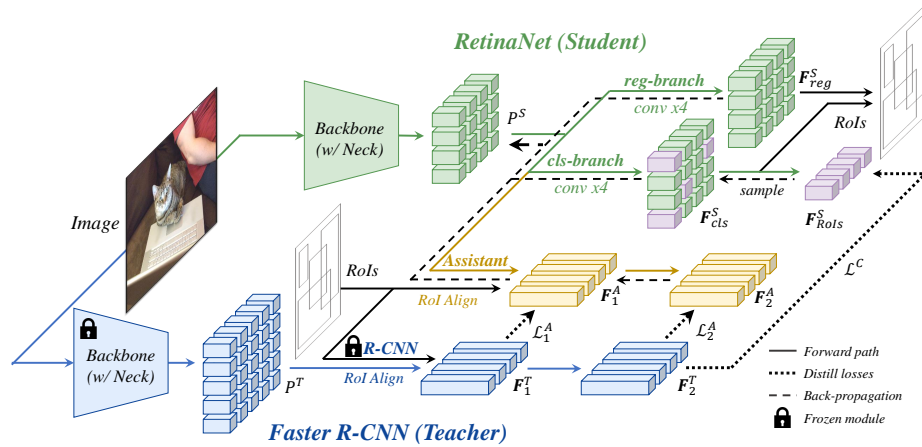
RetinaNet (Student)

Image

Backbone (w/ Neck)

$P^S$

reg-branch

conv x4

$F^S_{reg}$

RoIs

cls-branch

conv x4

sample

$F^S_{cls}$

$F^S_{RoIs}$

$\mathcal{L}^C$

RoIs

Assistant

RoI Align

$F^A_1$

$F^A_2$

$\mathcal{L}^A_1$

$\mathcal{L}^A_2$

Backbone (w/ Neck)

$P^T$

R-CNN

RoI Align

$F^T_1$

$F^T_2$

Forward path

Distill losses

Back-propagation

Frozen module

Faster R-CNN (Teacher)